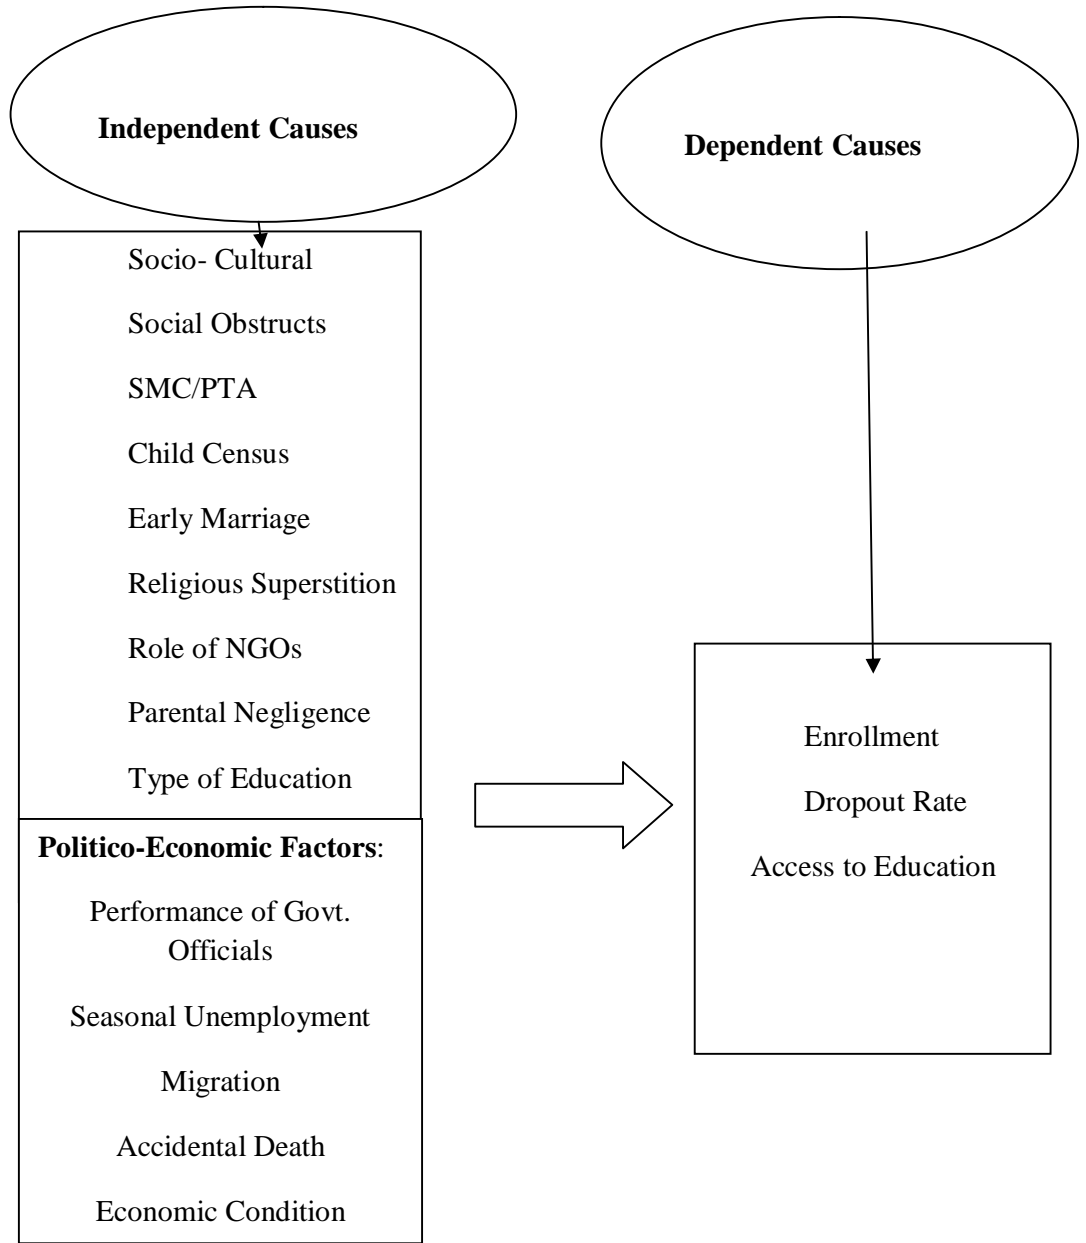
Independent Causes

Dependent Causes

Socio- Cultural

Social Obstructs

SMC/PTA

Child Census

Early Marriage

Religious Superstition

Role of NGOs

Parental Negligence

Type of Education

Politico-Economic Factors:

Performance of Govt. Officials

Seasonal Unemployment

Migration

Accidental Death

Economic Condition

Enrollment

Dropout Rate

Access to Education